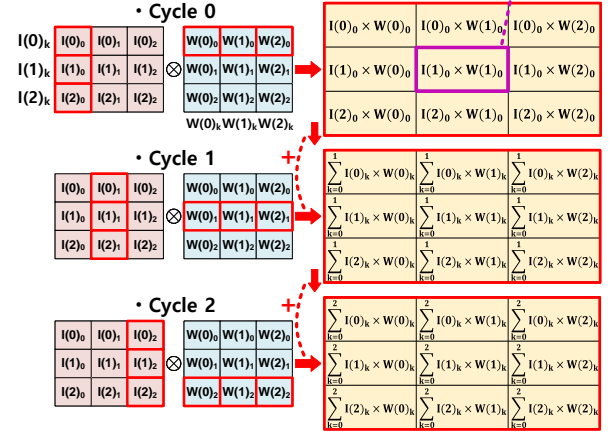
• Cycle 0

$I(0)_k$
$I(1)_k$
$I(2)_k$

| $I(0)_0$ | $I(0)_1$ | $I(0)_2$ |
|---|---|---|
| $I(1)_0$ | $I(1)_1$ | $I(1)_2$ |
| $I(2)_0$ | $I(2)_1$ | $I(2)_2$ |

$\otimes$

| $W(0)_0$ | $W(1)_0$ | $W(2)_0$ |
|---|---|---|
| $W(0)_1$ | $W(1)_1$ | $W(2)_1$ |
| $W(0)_2$ | $W(1)_2$ | $W(2)_2$ |

$W(0)_k$ $W(1)_k$ $W(2)_k$

| $I(0)_0 \times W(0)_0$ | $I(0)_0 \times W(1)_0$ | $I(0)_0 \times W(2)_0$ |
|---|---|---|
| $I(1)_0 \times W(0)_0$ | $I(1)_0 \times W(1)_0$ | $I(1)_0 \times W(2)_0$ |
| $I(2)_0 \times W(0)_0$ | $I(2)_0 \times W(1)_0$ | $I(2)_0 \times W(2)_0$ |

• Cycle 1

+

| $I(0)_0$ | $I(0)_1$ | $I(0)_2$ |
|---|---|---|
| $I(1)_0$ | $I(1)_1$ | $I(1)_2$ |
| $I(2)_0$ | $I(2)_1$ | $I(2)_2$ |

$\otimes$

| $W(0)_0$ | $W(1)_0$ | $W(2)_0$ |
|---|---|---|
| $W(0)_1$ | $W(1)_1$ | $W(2)_1$ |
| $W(0)_2$ | $W(1)_2$ | $W(2)_2$ |

| $\sum_{k=0}^{1} I(0)_k \times W(0)_k$ | $\sum_{k=0}^{1} I(0)_k \times W(1)_k$ | $\sum_{k=0}^{1} I(0)_k \times W(2)_k$ |
|---|---|---|
| $\sum_{k=0}^{1} I(1)_k \times W(0)_k$ | $\sum_{k=0}^{1} I(1)_k \times W(1)_k$ | $\sum_{k=0}^{1} I(1)_k \times W(2)_k$ |
| $\sum_{k=0}^{1} I(2)_k \times W(0)_k$ | $\sum_{k=0}^{1} I(2)_k \times W(1)_k$ | $\sum_{k=0}^{1} I(2)_k \times W(2)_k$ |

• Cycle 2

+

| $I(0)_0$ | $I(0)_1$ | $I(0)_2$ |
|---|---|---|
| $I(1)_0$ | $I(1)_1$ | $I(1)_2$ |
| $I(2)_0$ | $I(2)_1$ | $I(2)_2$ |

$\otimes$

| $W(0)_0$ | $W(1)_0$ | $W(2)_0$ |
|---|---|---|
| $W(0)_1$ | $W(1)_1$ | $W(2)_1$ |
| $W(0)_2$ | $W(1)_2$ | $W(2)_2$ |

| $\sum_{k=0}^{2} I(0)_k \times W(0)_k$ | $\sum_{k=0}^{2} I(0)_k \times W(1)_k$ | $\sum_{k=0}^{2} I(0)_k \times W(2)_k$ |
|---|---|---|
| $\sum_{k=0}^{2} I(1)_k \times W(0)_k$ | $\sum_{k=0}^{2} I(1)_k \times W(1)_k$ | $\sum_{k=0}^{2} I(1)_k \times W(2)_k$ |
| $\sum_{k=0}^{2} I(2)_k \times W(0)_k$ | $\sum_{k=0}^{2} I(2)_k \times W(1)_k$ | $\sum_{k=0}^{2} I(2)_k \times W(2)_k$ |